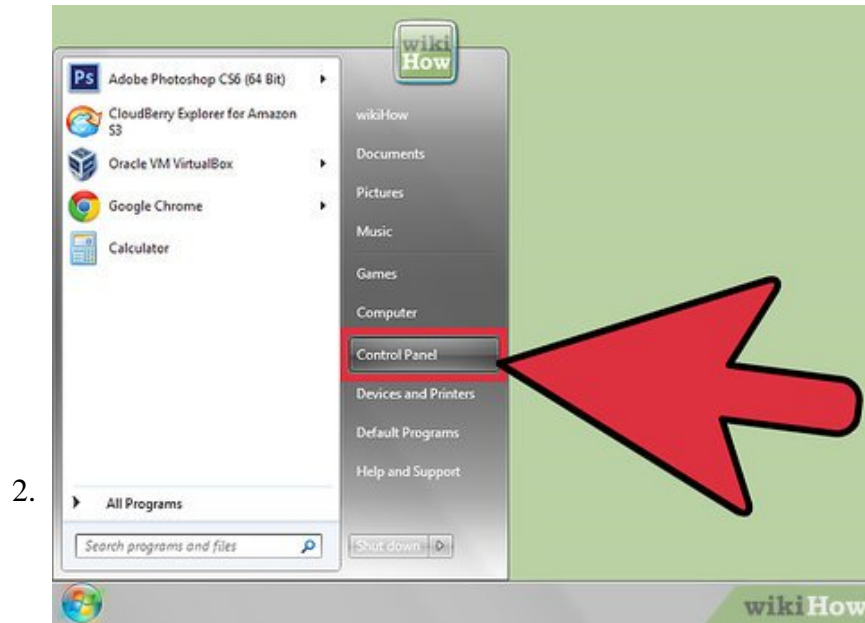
wiki How

Ps Adobe Photoshop CS6 (64 Bit)

CloudBerry Explorer for Amazon S3

Oracle VM VirtualBox

Google Chrome

Calculator

wikiHow

Documents

Pictures

Music

Games

Computer

Control Panel

Devices and Printers

Default Programs

Help and Support

2.

All Programs

Search programs and files

Shut down

wikiHow